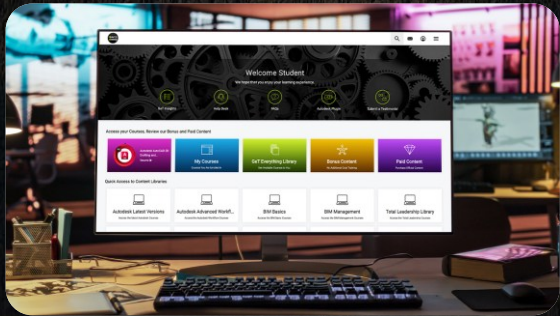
Welcome Student

We hope that you enjoy your learning experience.

Self Insights

Help Desk

FAQs

Autodesk Plugin

Submit a Testimonial

Access your Courses, Review our Bonus and Paid Content

My Courses

Self Everything Library

Bonus Content

Paid Content

Quick Access to Content Libraries

Autodesk Latest Versions

Autodesk Advanced Workfl...

BIM Basics

BIM Management

Total Leadership Library